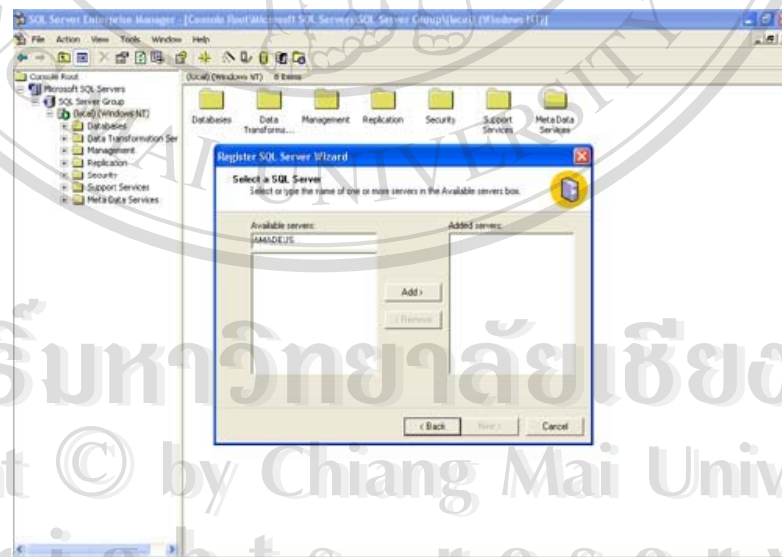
SQL Server Enterprise Manager - [Console Root\Microsoft SQL Servers\SQL Server Group\(local) (Windows NT)]

File Action View Tools Window Help

Console Root
Microsoft SQL Servers
SQL Server Group
(local) (Windows NT)
Databases
Data Transformation Ser
Management
Replication
Security
Support Services
Meta Data Services

(local) (Windows NT) 6 Items

Databases
Data Transforma...
Management
Replication
Security
Support Services
Meta Data Services

Register SQL Server Wizard

Select a SQL Server
Select or type the name of one or more servers in the Available servers box.

Available servers:
AMADEUS

Added servers:

Add >
< Remove

< Back
Next >
Cancel

ลิขสิทธิ์มหาวิทยาลัยเชียงใหม่
Copyright © by Chiang Mai University
All rights reserved